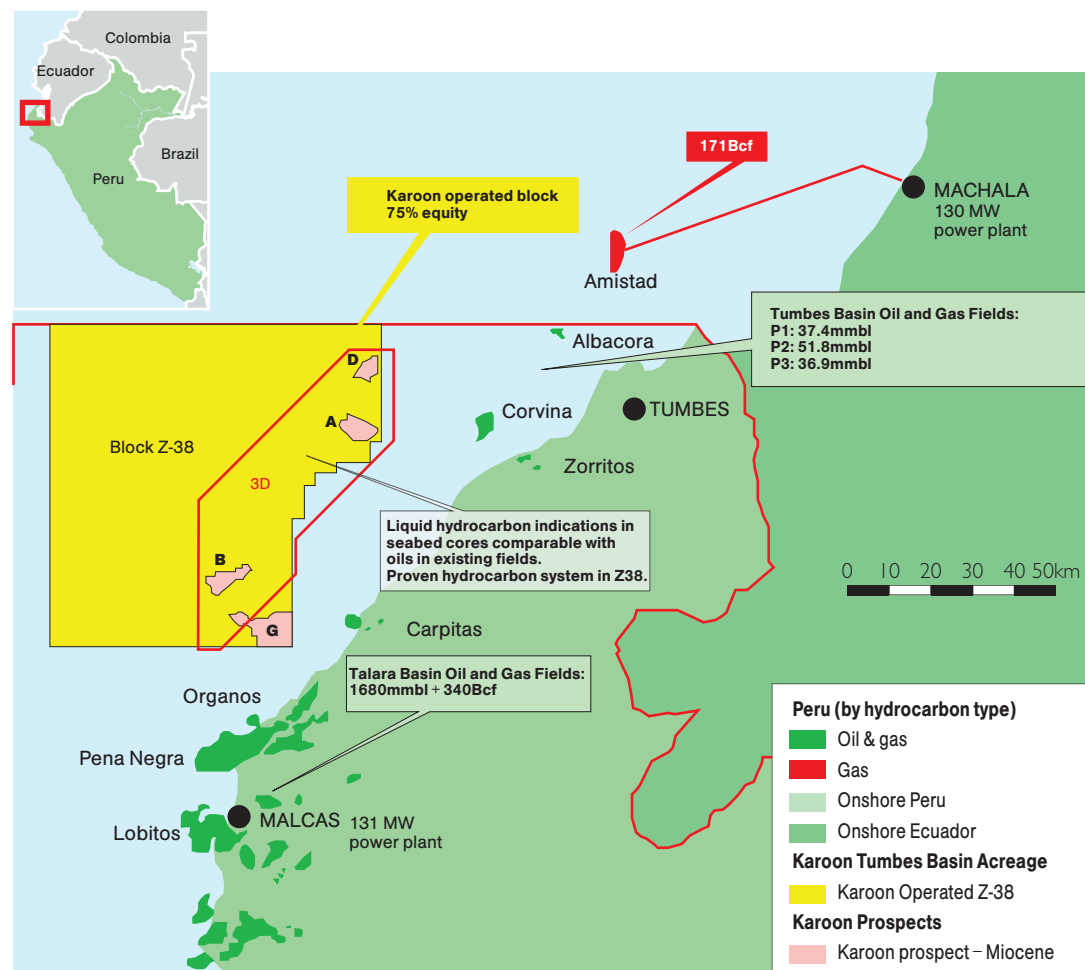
Colombia
Ecuador
Brazil
Peru

Karoon operated block
75% equity

171Bcf

MACHALA
130 MW
power plant

Amistad

Tumbes Basin Oil and Gas Fields:
P1: 37.4mmbl
P2: 51.8mmbl
P3: 36.9mmbl

Albacora

D

A

Corvina

TUMBES

Zorritos

Block Z-38

3D

Liquid hydrocarbon indications in seabed cores comparable with oils in existing fields.
Proven hydrocarbon system in Z38.

0 10 20 30 40 50km

B

G

Carpitas

Talara Basin Oil and Gas Fields:
1680mmbl + 340Bcf

Organos

Pena Negra

Lobitos

MALCAS

131 MW
power plant

Peru (by hydrocarbon type)
Oil & gas
Gas
Onshore Peru
Onshore Ecuador
Karoon Tumbes Basin Acreage
Karoon Operated Z-38
Karoon Prospects
Karoon prospect – Miocene